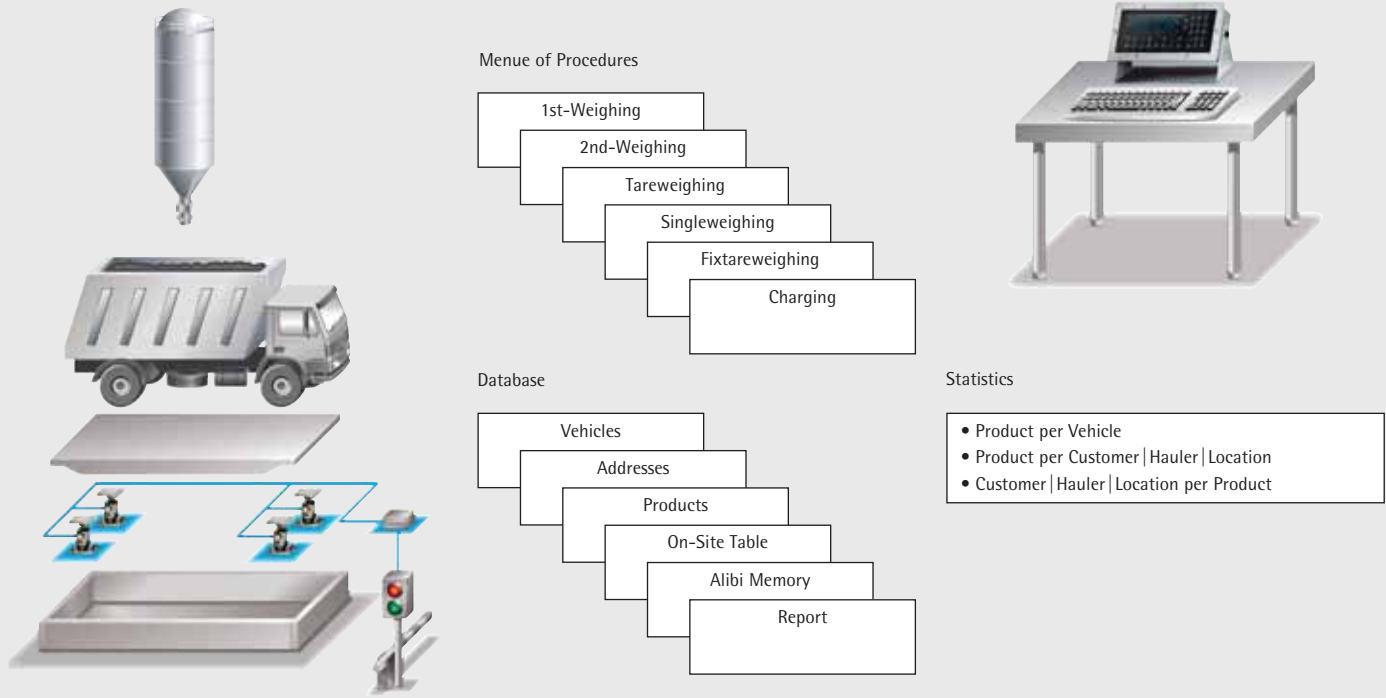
Menue of Procedures

1st-Weighing

2nd-Weighing

Tareweighing

Singleweighing

Fixtareweighing

Charging

Database

Vehicles

Addresses

Products

On-Site Table

Alibi Memory

Report

Statistics

• Product per Vehicle
• Product per Customer | Hauler | Location
• Customer | Hauler | Location per Product